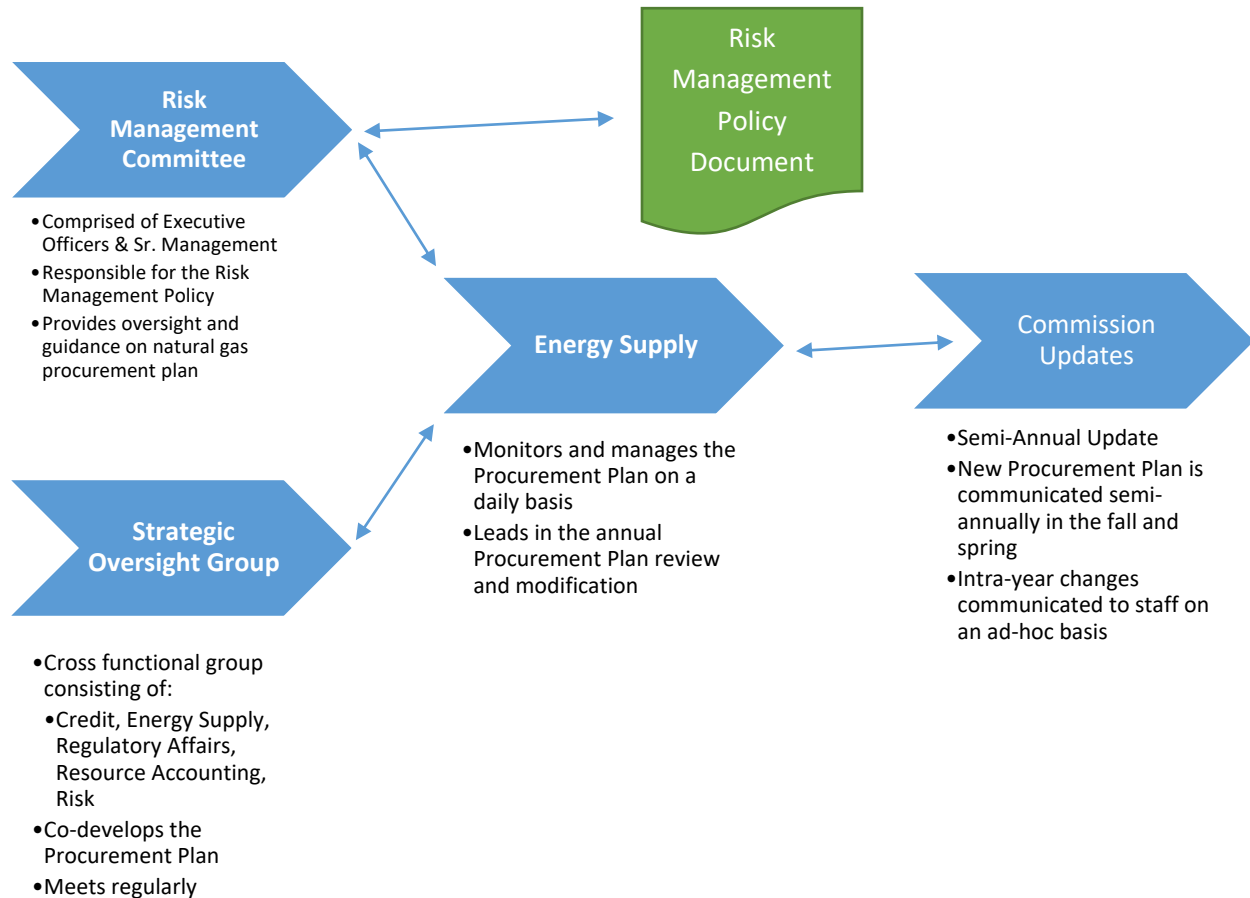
Risk Management Committee

•Comprised of Executive Officers & Sr. Management
•Responsible for the Risk Management Policy
•Provides oversight and guidance on natural gas procurement plan

Risk Management Policy Document

Energy Supply

•Monitors and manages the Procurement Plan on a daily basis
•Leads in the annual Procurement Plan review and modification

Commission Updates

•Semi-Annual Update
•New Procurement Plan is communicated semi-annually in the fall and spring
•Intra-year changes communicated to staff on an ad-hoc basis

Strategic Oversight Group

•Cross functional group consisting of:
•Credit, Energy Supply, Regulatory Affairs, Resource Accounting, Risk
•Co-develops the Procurement Plan
•Meets regularly